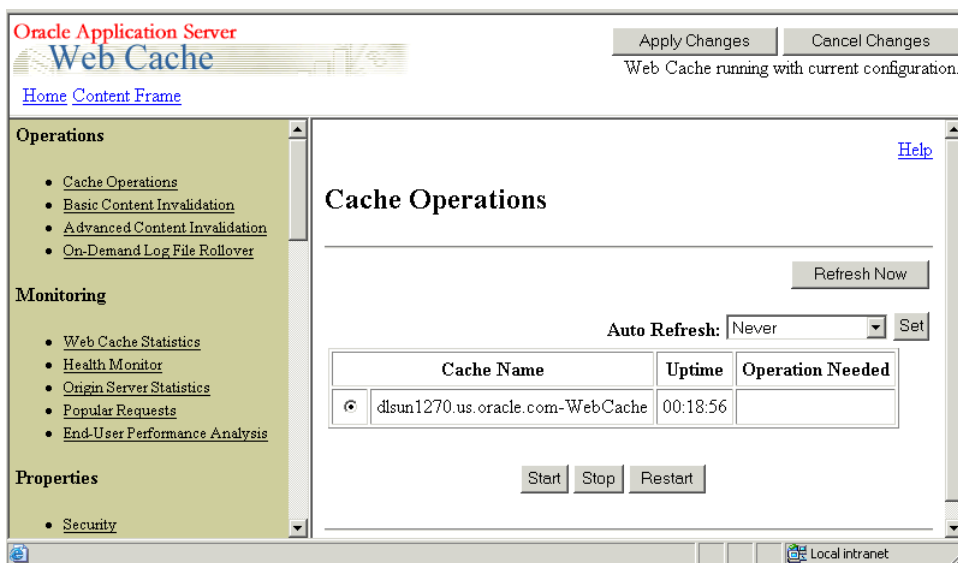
Oracle Application Server
Web Cache

Home Content Frame

Apply Changes Cancel Changes

Web Cache running with current configuration.

Operations

- Cache Operations
- Basic Content Invalidation
- Advanced Content Invalidation
- On-Demand Log File Rollover

Monitoring

- Web Cache Statistics
- Health Monitor
- Origin Server Statistics
- Popular Requests
- End-User Performance Analysis

Properties

- Security

Help

Cache Operations

Refresh Now

Auto Refresh: Never Set

| | Cache Name | Uptime | Operation Needed |
|---|---|---|---|
| ⊙ | dlsun1270.us.oracle.com-WebCache | 00:18:56 | |

Start Stop Restart

Local intranet